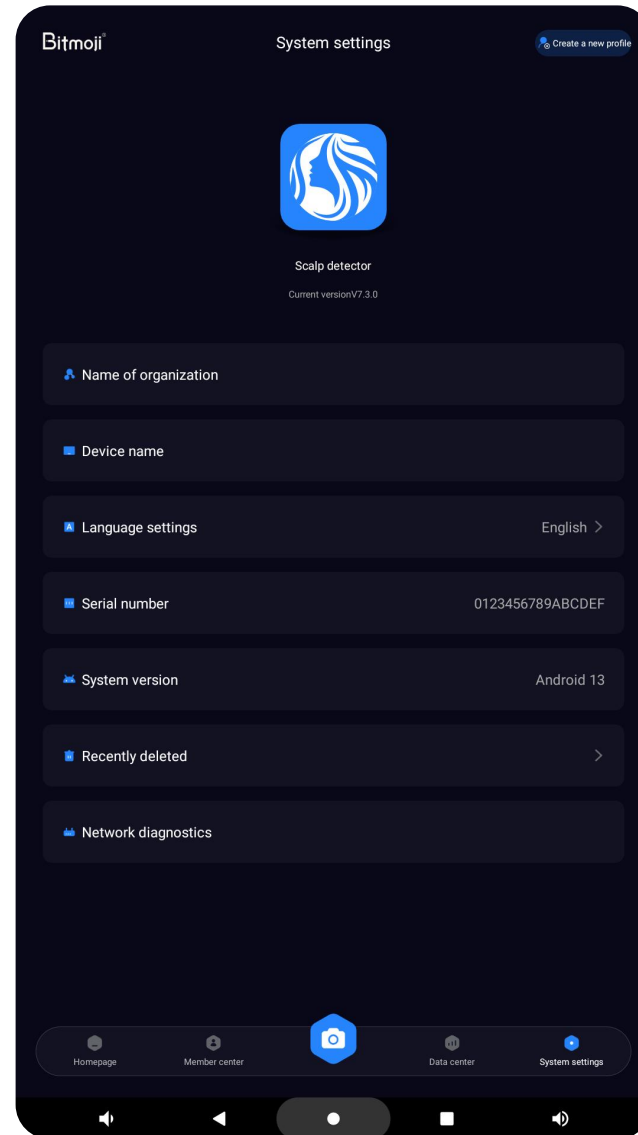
Bitmoji

System settings

Create a new profile

Scalp detector

Current versionV7.3.0

Name of organization

Device name

Language settings English >

Serial number 0123456789ABCDEF

System version Android 13

Recently deleted >

Network diagnostics

Homepage

Member center

Data center

System settings